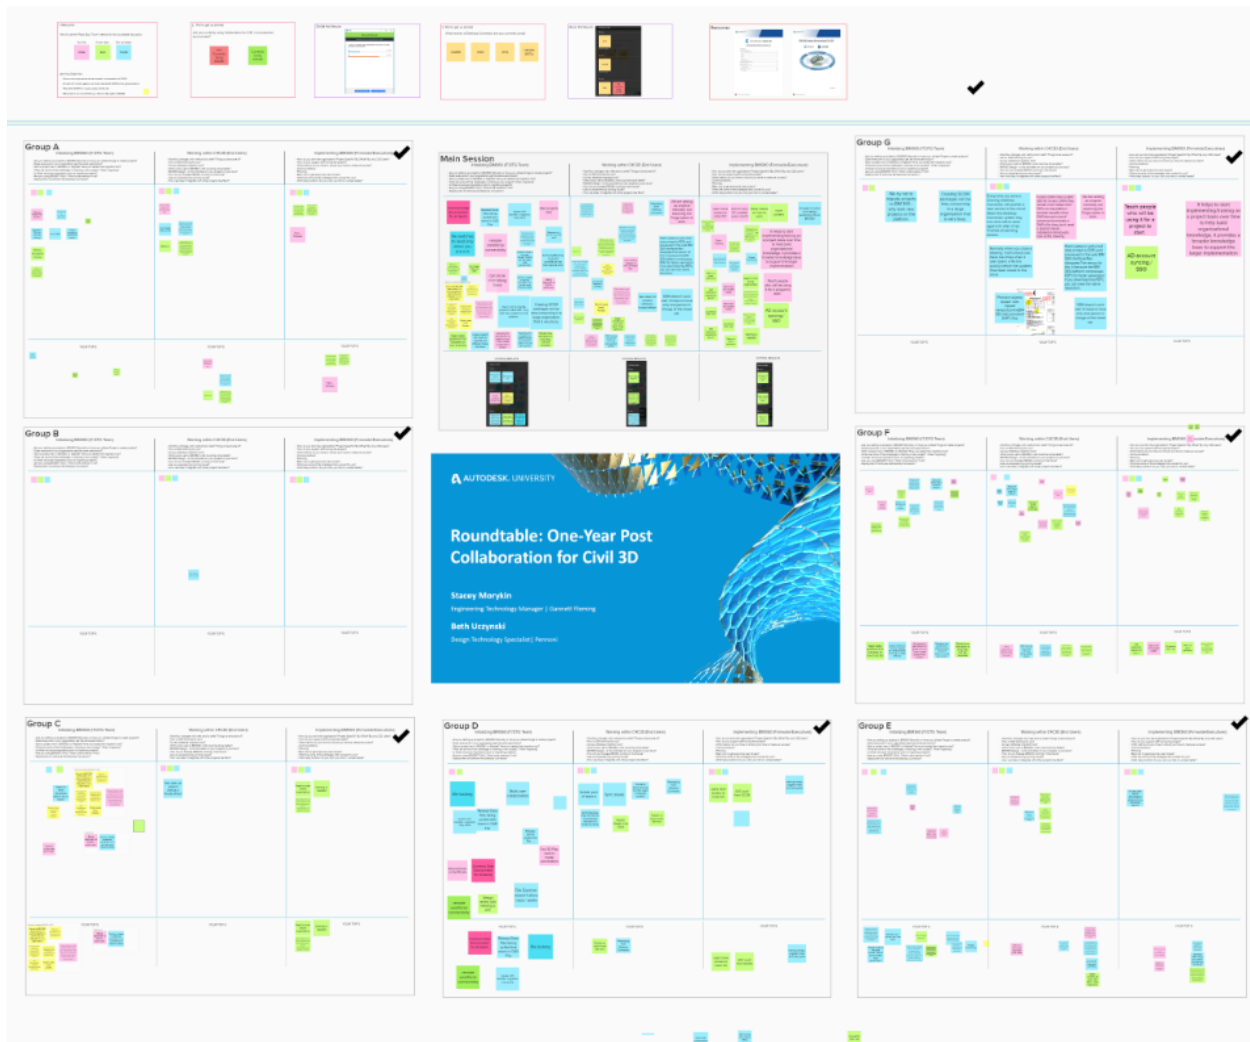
Group A

Main Session

Group G

Group B

Group F

AUTODESK UNIVERSITY

Roundtable: One-Year Post Collaboration for Civil 3D

Stacey Morykin
Engineering Technology Manager | Gannett Fleming

Beth Uczynski
Design Technology Specialist | Pennoni

Group C

Group D

Group E